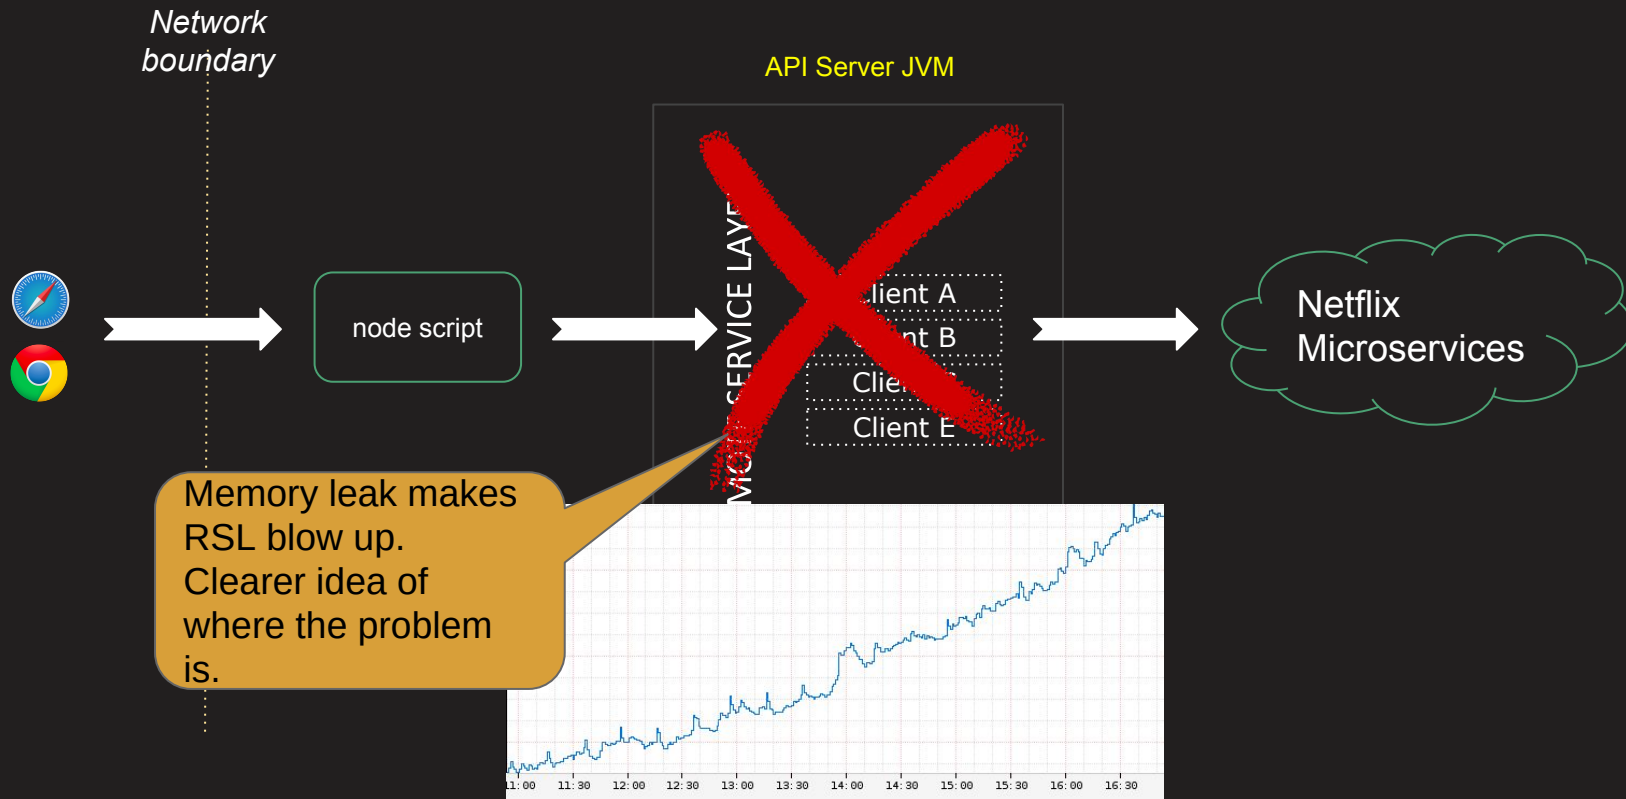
Network boundary

API Server JVM

node script

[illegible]SERVICE LAYE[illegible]

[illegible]lient A

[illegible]nt B

Clie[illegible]

Client E

Netflix Microservices

Memory leak makes RSL blow up. Clearer idea of where the problem is.

11:00 11:30 12:00 12:30 13:00 13:30 14:00 14:30 15:00 15:30 16:00 16:30